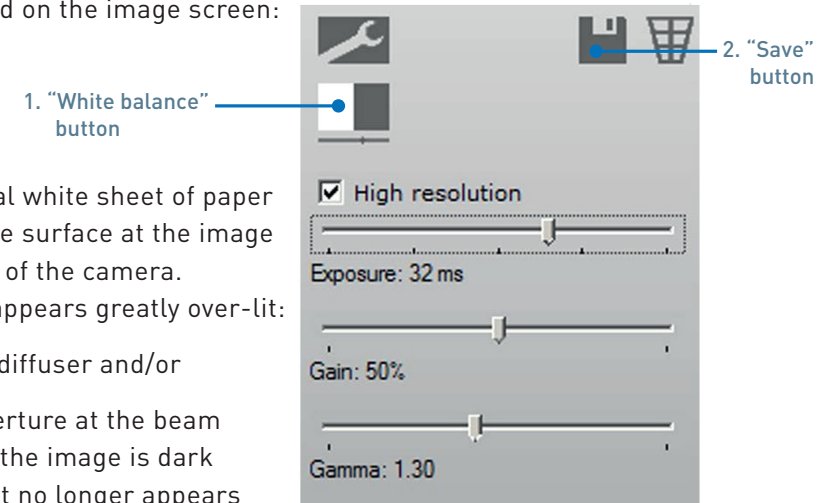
d on the image screen:

1. "White balance" button

al white sheet of paper
e surface at the image
of the camera.
ppears greatly over-lit:

diffuser and/or

erture at the beam
the image is dark
t no longer appears

2. "Save" button

☑ High resolution

Exposure: 32 ms

Gain: 50%

Gamma: 1.30